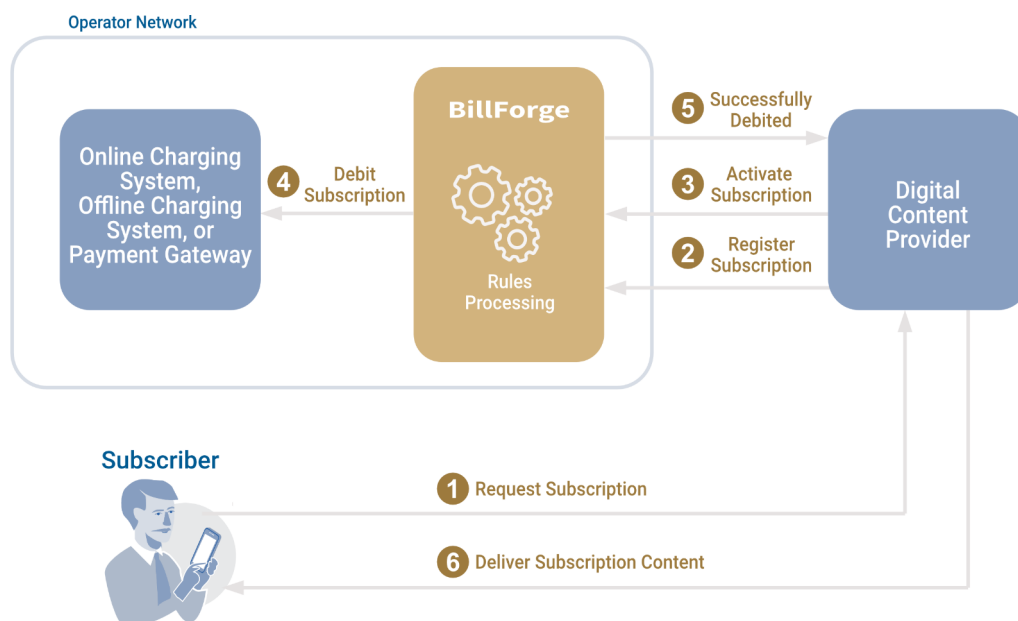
Operator Network

Online Charging System, Offline Charging System, or Payment Gateway

4 Debit Subscription

BillForge

Rules Processing

5 Successfully Debited

3 Activate Subscription

2 Register Subscription

Digital Content Provider

Subscriber

1 Request Subscription

6 Deliver Subscription Content